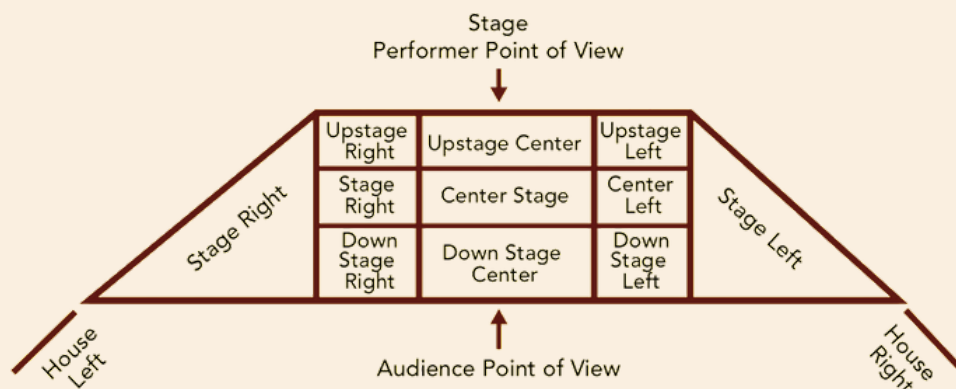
Stage
Performer Point of View

Stage Right

| Upstage Right | Upstage Center | Upstage Left |
|---|---|---|
| Stage Right | Center Stage | Center Left |
| Down Stage Right | Down Stage Center | Down Stage Left |

Stage Left

House Left

Audience Point of View

House Right